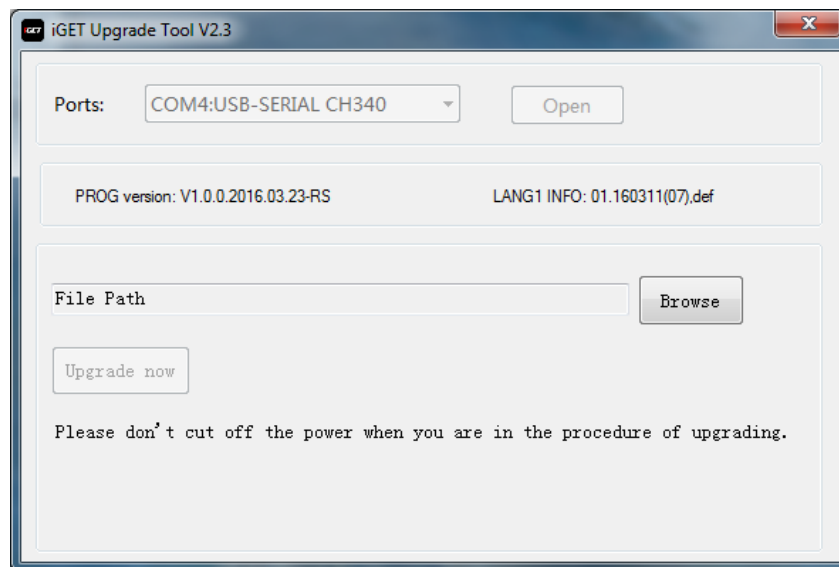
iGET Upgrade Tool V2.3

Ports: COM4:USB-SERIAL CH340 Open

PROG version: V1.0.0.2016.03.23-RS

LANG1 INFO: 01.160311(07),def

File Path

Browse

Upgrade now

Please don't cut off the power when you are in the procedure of upgrading.